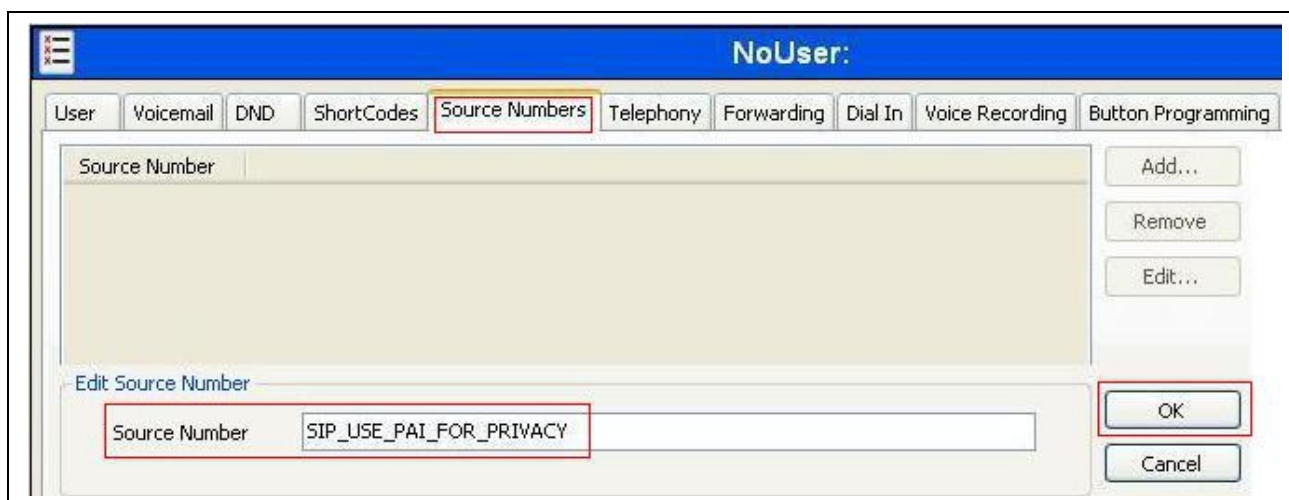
NoUser:

User | Voicemail | DND | ShortCodes | Source Numbers | Telephony | Forwarding | Dial In | Voice Recording | Button Programming

Source Number

Add...

Remove

Edit...

Edit Source Number

Source Number SIP_USE_PAI_FOR_PRIVACY

OK

Cancel